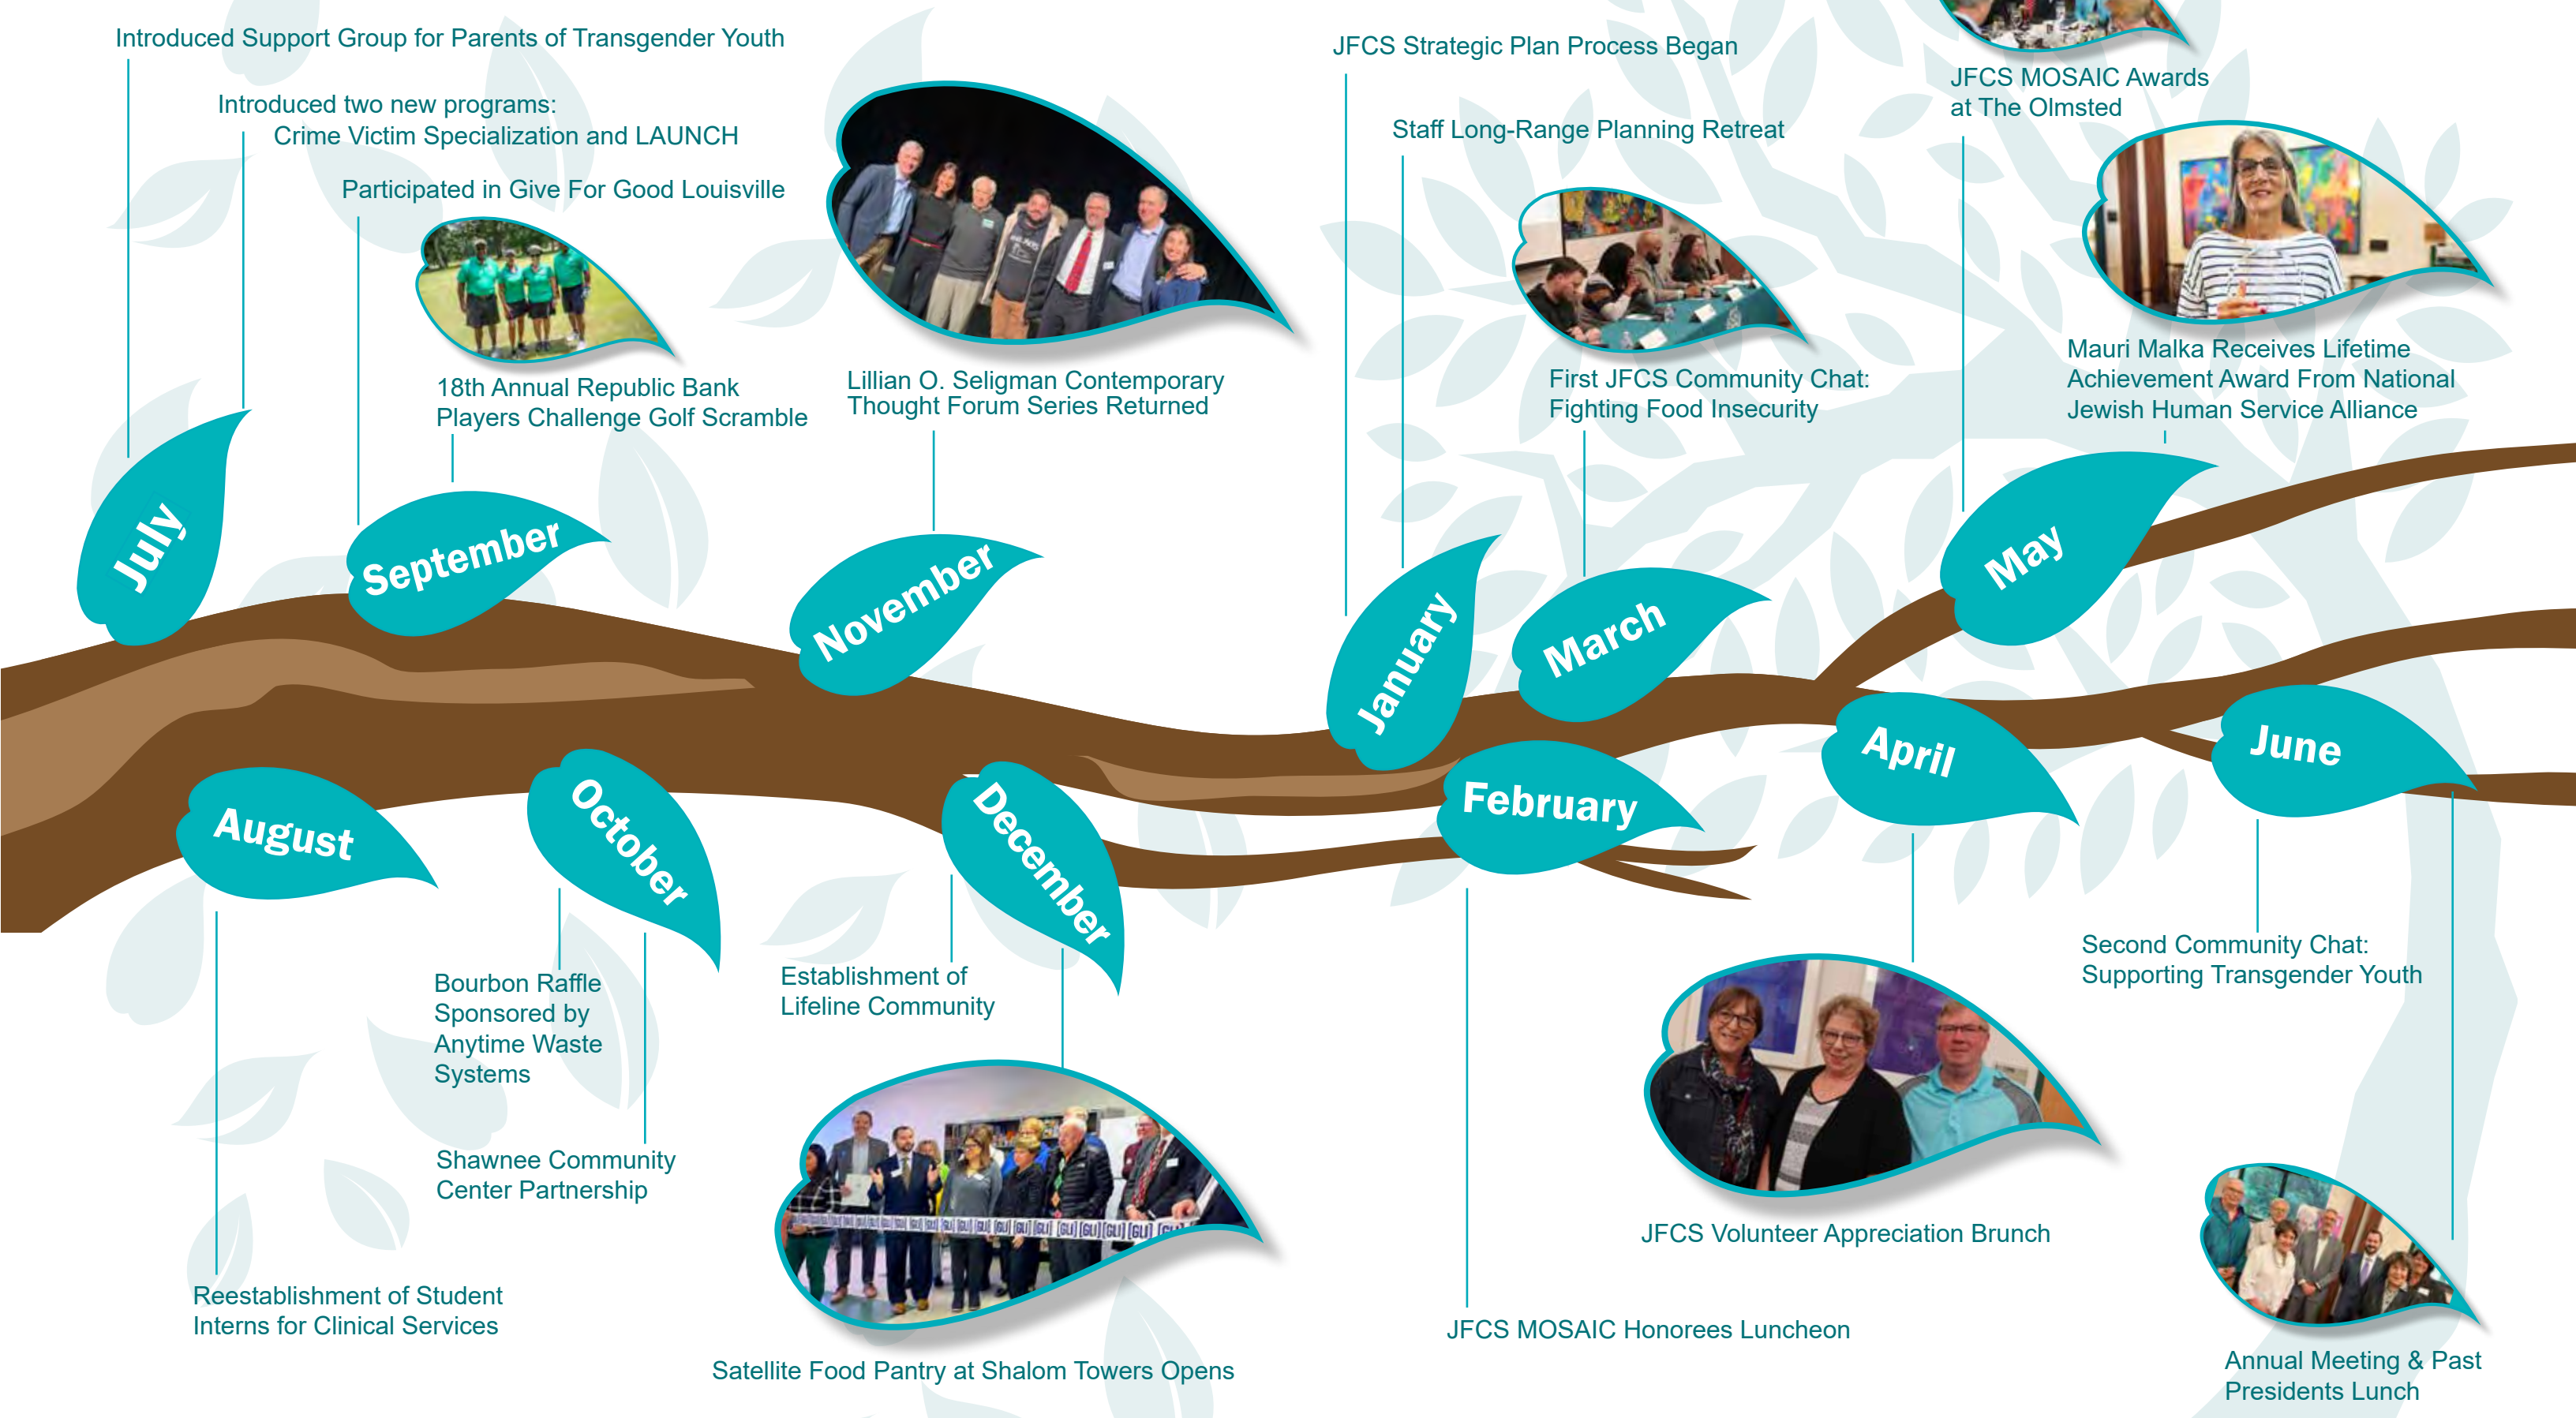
Introduced Support Group for Parents of Transgender Youth

Introduced two new programs: Crime Victim Specialization and LAUNCH

Participated in Give For Good Louisville

18th Annual Republic Bank Players Challenge Golf Scramble

Lillian O. Seligman Contemporary Thought Forum Series Returned

July

September

November

August

October

December

Bourbon Raffle Sponsored by Anytime Waste Systems

Shawnee Community Center Partnership

Establishment of Lifeline Community

Reestablishment of Student Interns for Clinical Services

Satellite Food Pantry at Shalom Towers Opens

JFCS Strategic Plan Process Began

Staff Long-Range Planning Retreat

JFCS MOSAIC Awards at The Olmsted

First JFCS Community Chat: Fighting Food Insecurity

Mauri Malka Receives Lifetime Achievement Award From National Jewish Human Service Alliance

January

March

May

February

April

June

Second Community Chat: Supporting Transgender Youth

JFCS Volunteer Appreciation Brunch

JFCS MOSAIC Honorees Luncheon

Annual Meeting & Past Presidents Lunch